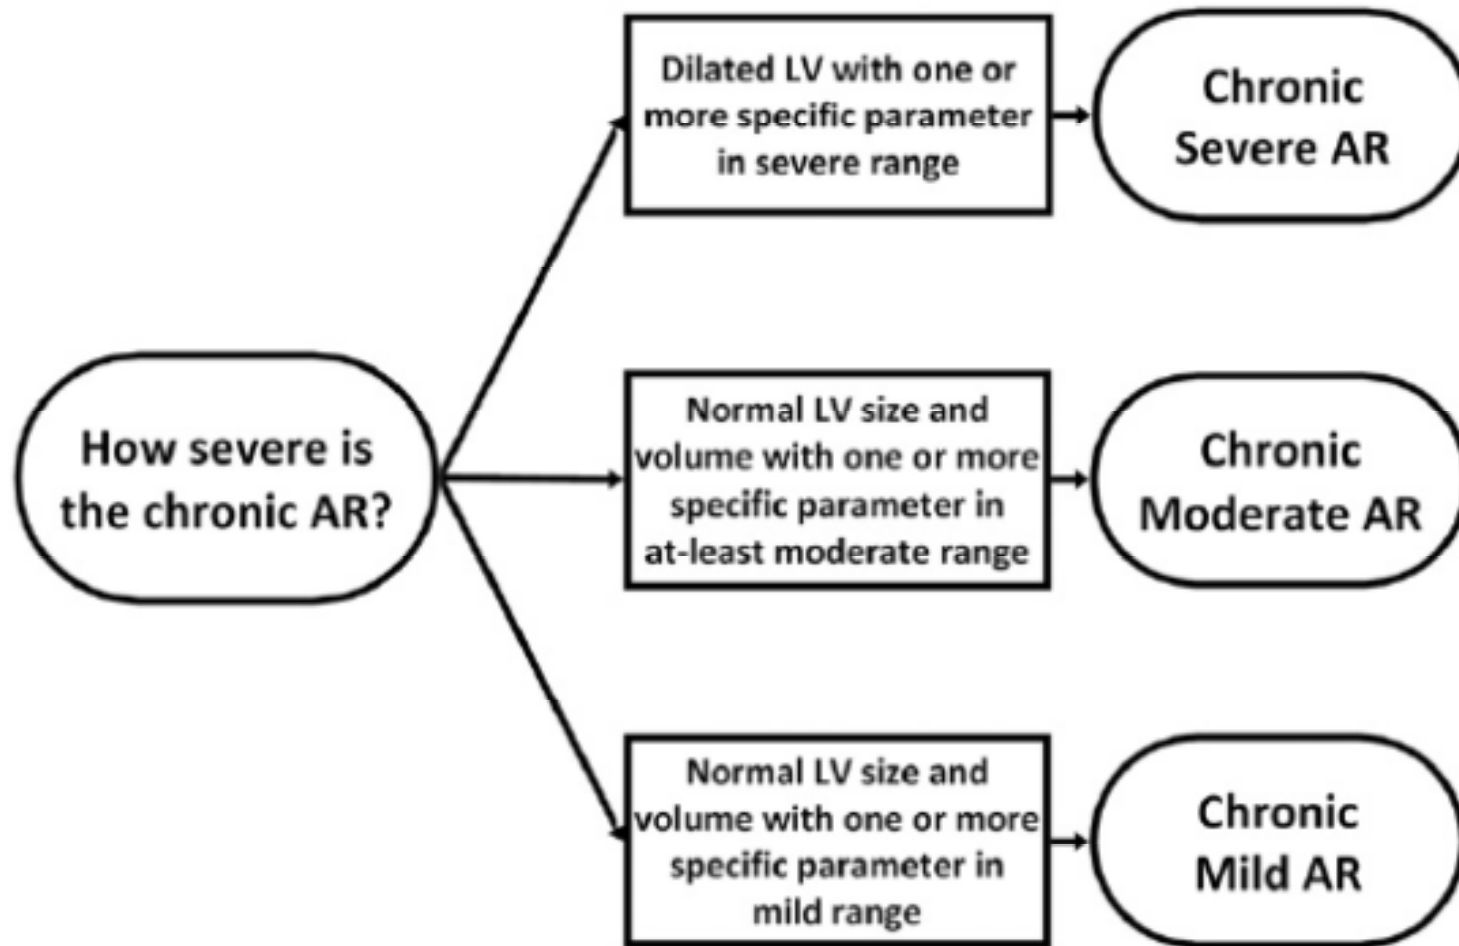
How severe is the chronic AR?

Dilated LV with one or more specific parameter in severe range

Chronic Severe AR

Normal LV size and volume with one or more specific parameter in at-least moderate range

Chronic Moderate AR

Normal LV size and volume with one or more specific parameter in mild range

Chronic Mild AR